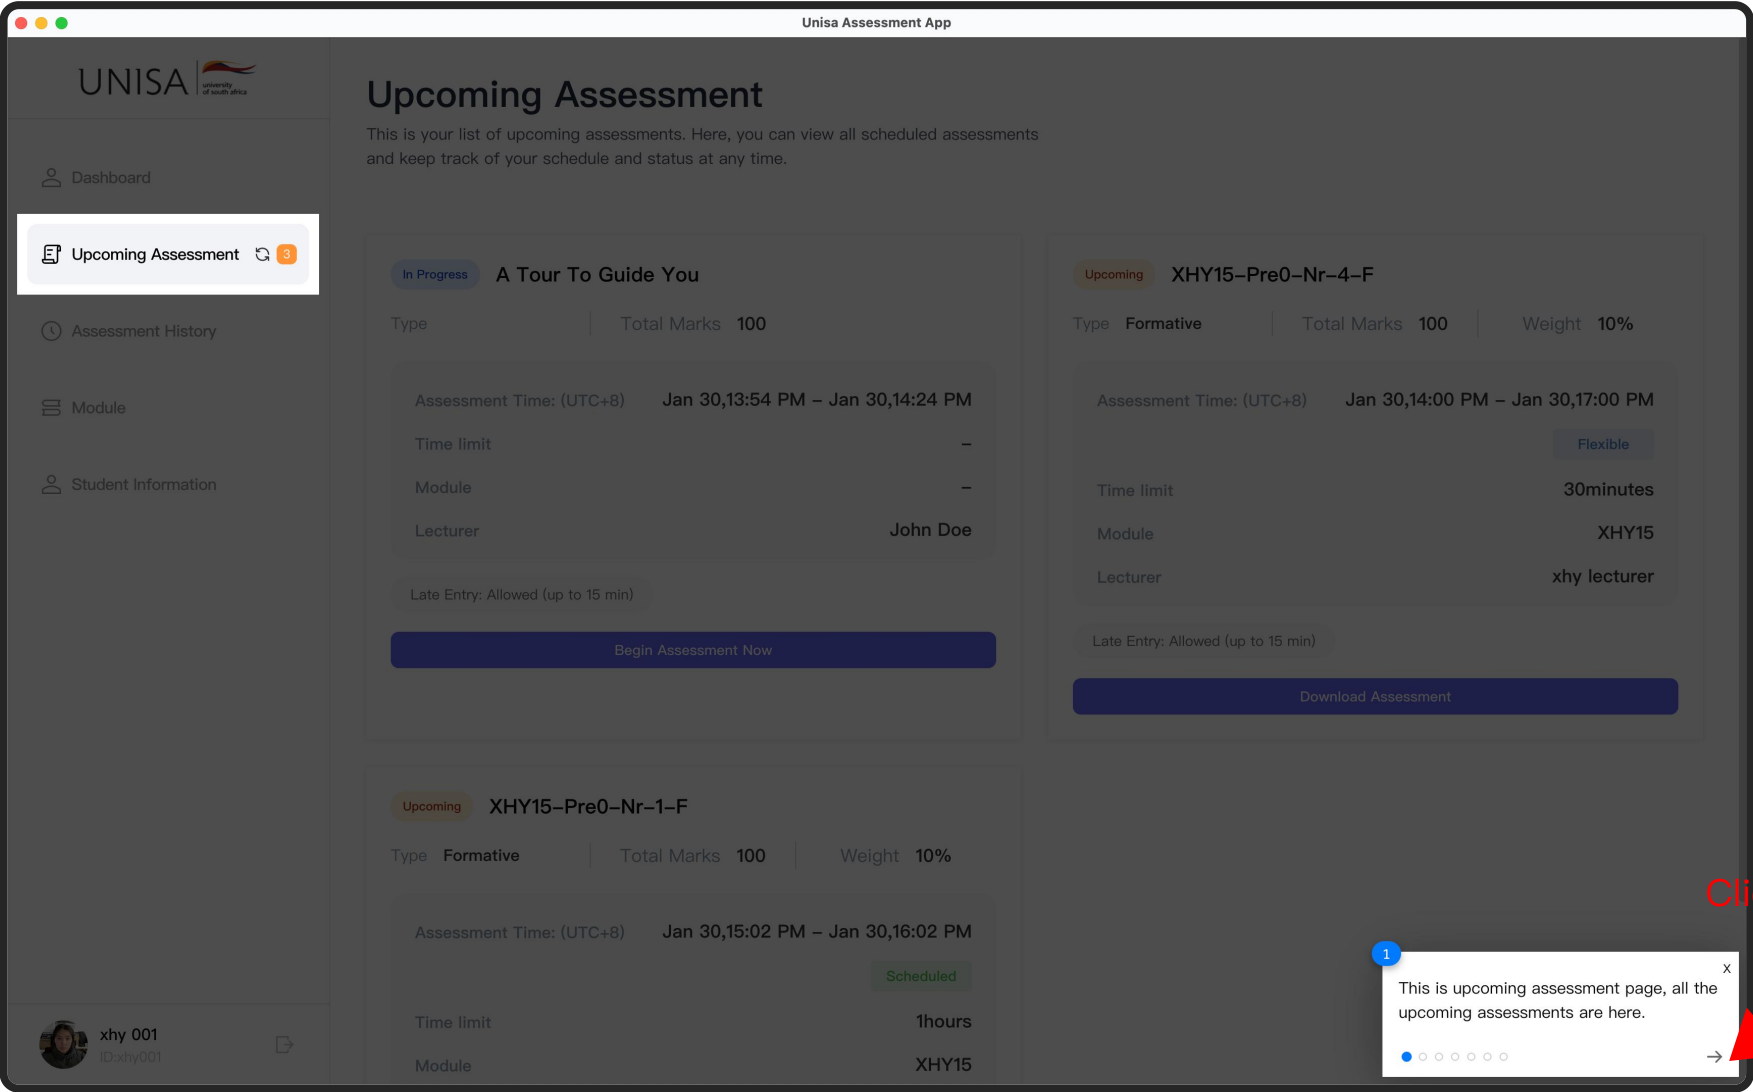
Unisa Assessment App

UNISA university of south africa

Dashboard

Upcoming Assessment 3

Assessment History

Module

Student Information

xhy 001
IDxhy001

Upcoming Assessment

This is your list of upcoming assessments. Here, you can view all scheduled assessments and keep track of your schedule and status at any time.

In Progress A Tour To Guide You

Type | Total Marks 100

Assessment Time: (UTC+8) Jan 30,13:54 PM – Jan 30,14:24 PM

Time limit –

Module –

Lecturer John Doe

Late Entry: Allowed (up to 15 min)

Begin Assessment Now

Upcoming XHY15–Pre0–Nr–4–F

Type Formative | Total Marks 100 | Weight 10%

Assessment Time: (UTC+8) Jan 30,14:00 PM – Jan 30,17:00 PM

Flexible

Time limit 30minutes

Module XHY15

Lecturer xhy lecturer

Late Entry: Allowed (up to 15 min)

Download Assessment

Upcoming XHY15–Pre0–Nr–1–F

Type Formative | Total Marks 100 | Weight 10%

Assessment Time: (UTC+8) Jan 30,15:02 PM – Jan 30,16:02 PM

Scheduled

Time limit 1hours

Module XHY15

Cli

1

x

This is upcoming assessment page, all the upcoming assessments are here.

→